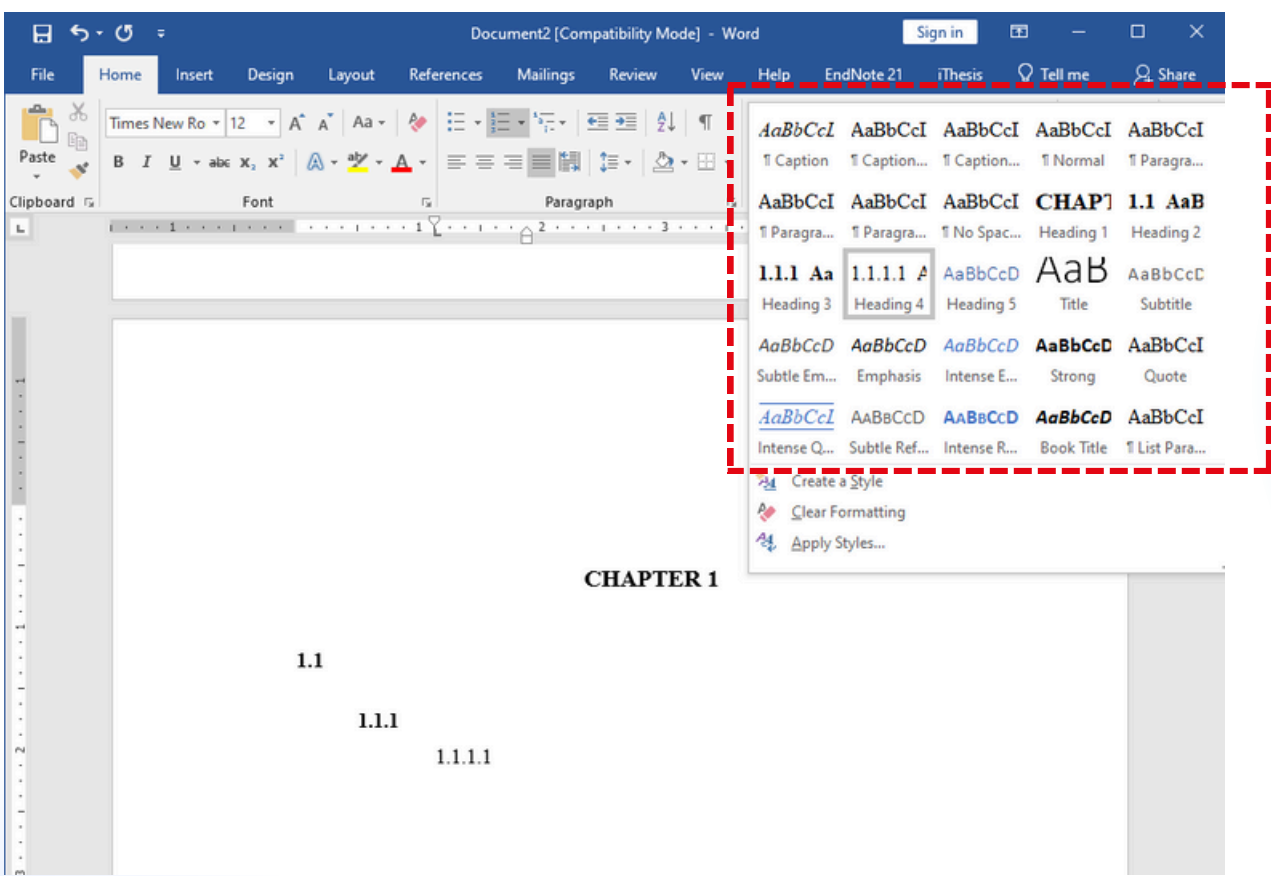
Document2 [Compatibility Mode] - Word

Sign in

File Home Insert Design Layout References Mailings Review View Help EndNote 21 iThesis Tell me Share

Paste

Clipboard

Times New Ro 12

B I U abc $x_2$ $x^2$

Font

Paragraph

| AaBbCcL | AaBbCcI | AaBbCcI | AaBbCcI | AaBbCcI |
|---|---|---|---|---|
| ¶ Caption | ¶ Caption... | ¶ Caption... | ¶ Normal | ¶ Paragra... |
| AaBbCcI | AaBbCcI | AaBbCcI | CHAPT | 1.1 AaB |
| ¶ Paragra... | ¶ Paragra... | ¶ No Spac... | Heading 1 | Heading 2 |
| 1.1.1 Aa | 1.1.1.1 A | AaBbCcD | AaB | AaBbCcD |
| Heading 3 | Heading 4 | Heading 5 | Title | Subtitle |
| AaBbCcD | AaBbCcD | AaBbCcD | AaBbCcD | AaBbCcI |
| Subtle Em... | Emphasis | Intense E... | Strong | Quote |
| AaBbCcL | AaBbCcD | AaBbCcD | AaBbCcD | AaBbCcI |
| Intense Q... | Subtle Ref... | Intense R... | Book Title | ¶ List Para... |

Create a Style
Clear Formatting
Apply Styles...

CHAPTER 1

1.1

1.1.1

1.1.1.1